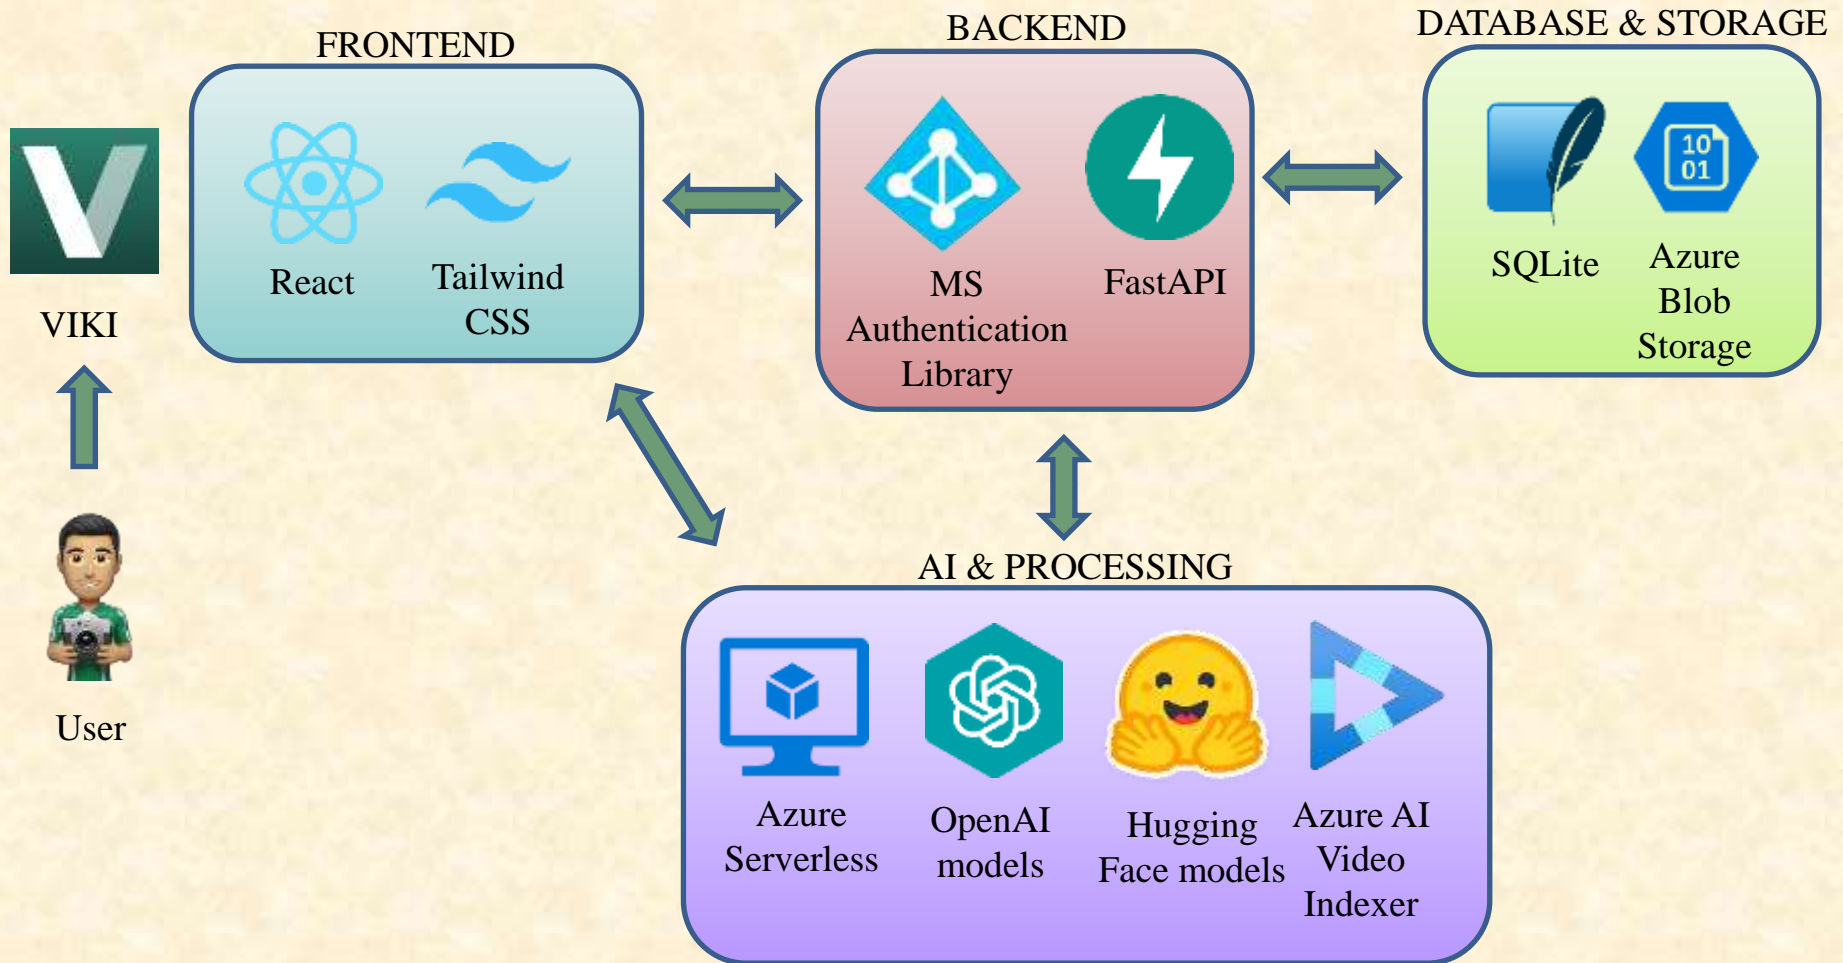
FRONTEND

BACKEND

DATABASE & STORAGE

VIKI

React

Tailwind CSS

MS Authentication Library

FastAPI

SQLite

Azure Blob Storage

User

AI & PROCESSING

Azure Serverless

OpenAI models

Hugging Face models

Azure AI Video Indexer

10
01